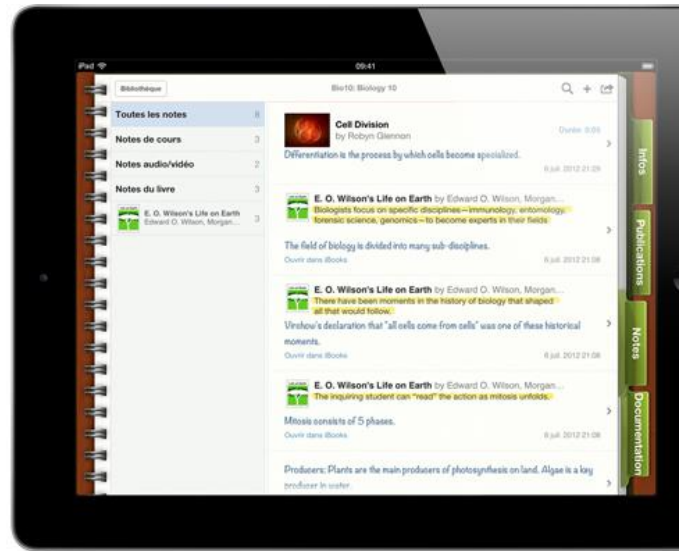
iPad
09:41

Bibliothèque
Bio10: Biology 10

Toutes les notes 8
Notes de cours 3
Notes audio/vidéo 2
Notes du livre 3
E. O. Wilson's Life on Earth
Edward O. Wilson, Morgan... 3

Cell Division
by Robyn Glennon
Durée: 0:05
Differentiation is the process by which cells become specialized.
6 juil. 2012 21:29

E. O. Wilson's Life on Earth by Edward O. Wilson, Morgan...
Biologists focus on specific disciplines—immunology, entomology, forensic science, genomics—to become experts in their fields
The field of biology is divided into many sub-disciplines.
Ouvrir dans iBooks
6 juil. 2012 21:08

E. O. Wilson's Life on Earth by Edward O. Wilson, Morgan...
There have been moments in the history of biology that shaped all that would follow.
Virchow's declaration that "all cells come from cells" was one of these historical moments.
Ouvrir dans iBooks
6 juil. 2012 21:08

E. O. Wilson's Life on Earth by Edward O. Wilson, Morgan...
The inquiring student can "read" the action as mitosis unfolds.
Mitosis consists of 5 phases.
Ouvrir dans iBooks
6 juil. 2012 21:08

Producers: Plants are the main producers of photosynthesis on land. Algae is a key producer in water.

Infos
Publications
Notes
Documentation